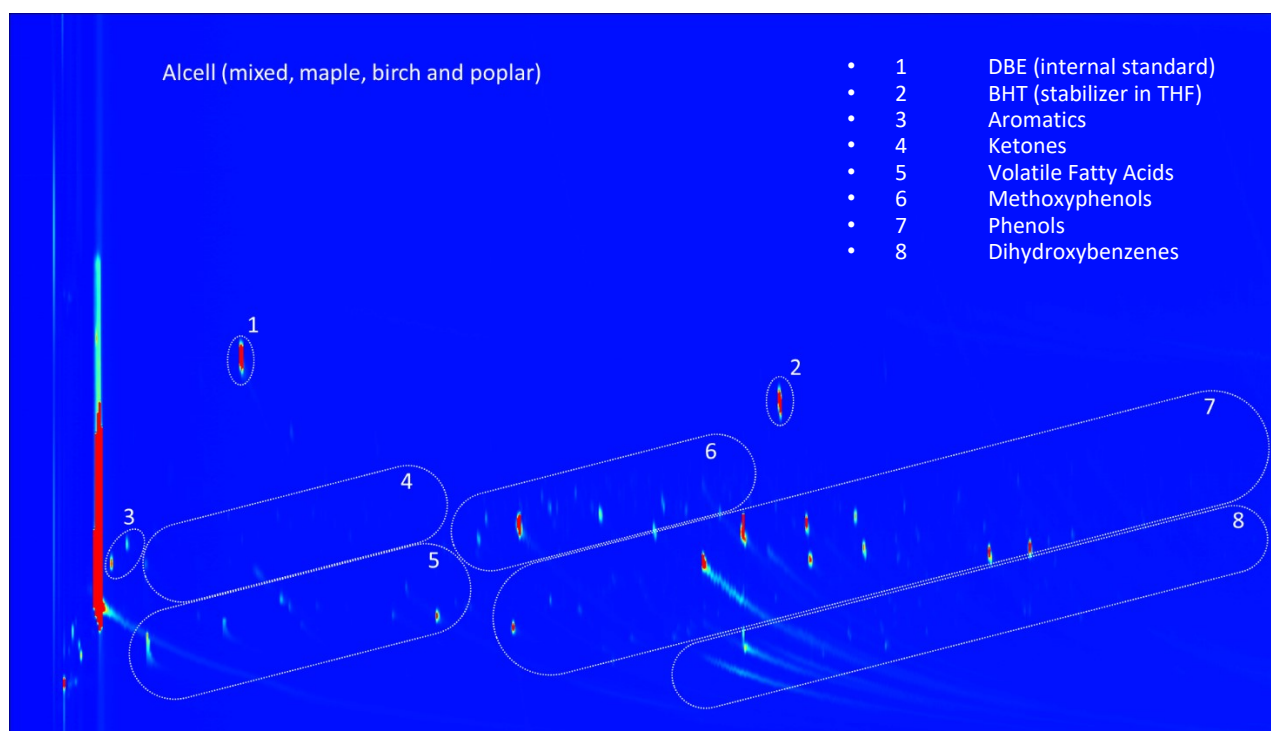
Alcell (mixed, maple, birch and poplar)

- 1 DBE (internal standard)
- 2 BHT (stabilizer in THF)
- 3 Aromatics
- 4 Ketones
- 5 Volatile Fatty Acids
- 6 Methoxyphenols
- 7 Phenols
- 8 Dihydroxybenzenes

1

2

7

6

4

3

8

5